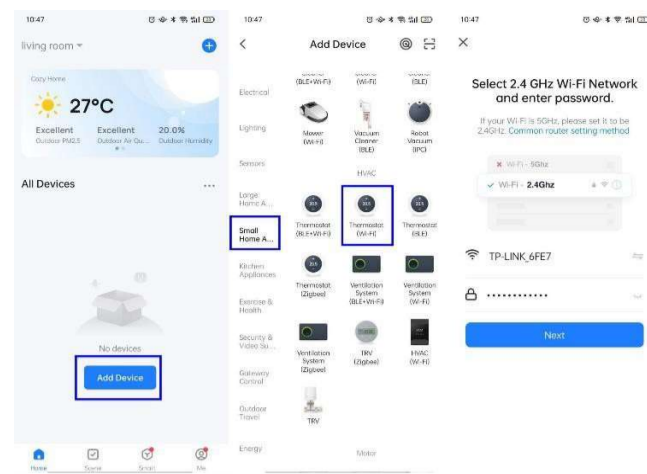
10:47

living room

Cozy Home

27°C

Excellent
Outdoor PM2.5

Excellent
Outdoor Air Qu...

20.0%
Outdoor Humidity

All Devices

No devices

Add Device

Home
Scene
Smart
Me

10:47

Add Device

Electrical

Lighting

Sensors

Large Home A...

Small Home A...

Kitchen Appliances

Exercise & Health

Security & Video Su...

Gateway Control

Outdoor Travel

Energy

(BLE+Wi-Fi)
(Wi-Fi)
(BLE)

Mower (Wi-Fi)
Vacuum Cleaner (BLE)
Robot Vacuum (IPC)

HVAC

Thermostat (BLE+Wi-Fi)
Thermostat (Wi-Fi)
Thermostat (BLE)

Thermostat (Zigbee)
Ventilation System (BLE+Wi-Fi)
Ventilation System (Wi-Fi)

Ventilation System (Zigbee)
TRV (Zigbee)
HVAC (Wi-Fi)

TRV

Meter

10:47

Select 2.4 GHz Wi-Fi Network and enter password.

If your Wi-Fi is 5GHz, please set it to be 2.4GHz. Common router setting method

Wi-Fi - 5Ghz

Wi-Fi - 2.4Ghz

TP-LINK_6FE7

•••••••••••••

Next